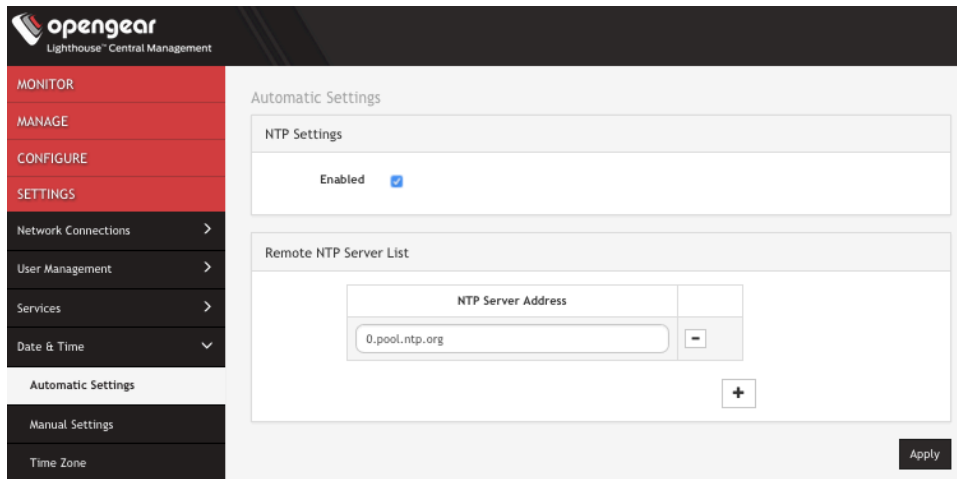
opengear
Lighthouse™ Central Management

MONITOR
MANAGE
CONFIGURE
SETTINGS
Network Connections
User Management
Services
Date & Time
Automatic Settings
Manual Settings
Time Zone

Automatic Settings

NTP Settings

Enabled

Remote NTP Server List

| NTP Server Address | |
|---|---|
| 0.pool.ntp.org | − |

+

Apply